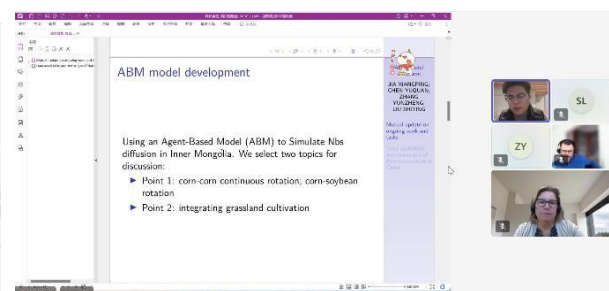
ABM model development

Using an Agent-Based Model (ABM) to Simulate Nbs diffusion in Inner Mongolia. We select two topics for discussion:

Point 1: corn-corn continuous rotation; corn-soybean rotation

Point 2: integrating grassland cultivation

JIA NANGPING
CHEN YUQUAN
ZHANG YUNZHENG
LIU SHIFENG

Mutual update on ongoing work and tasks

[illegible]

SL

ZY